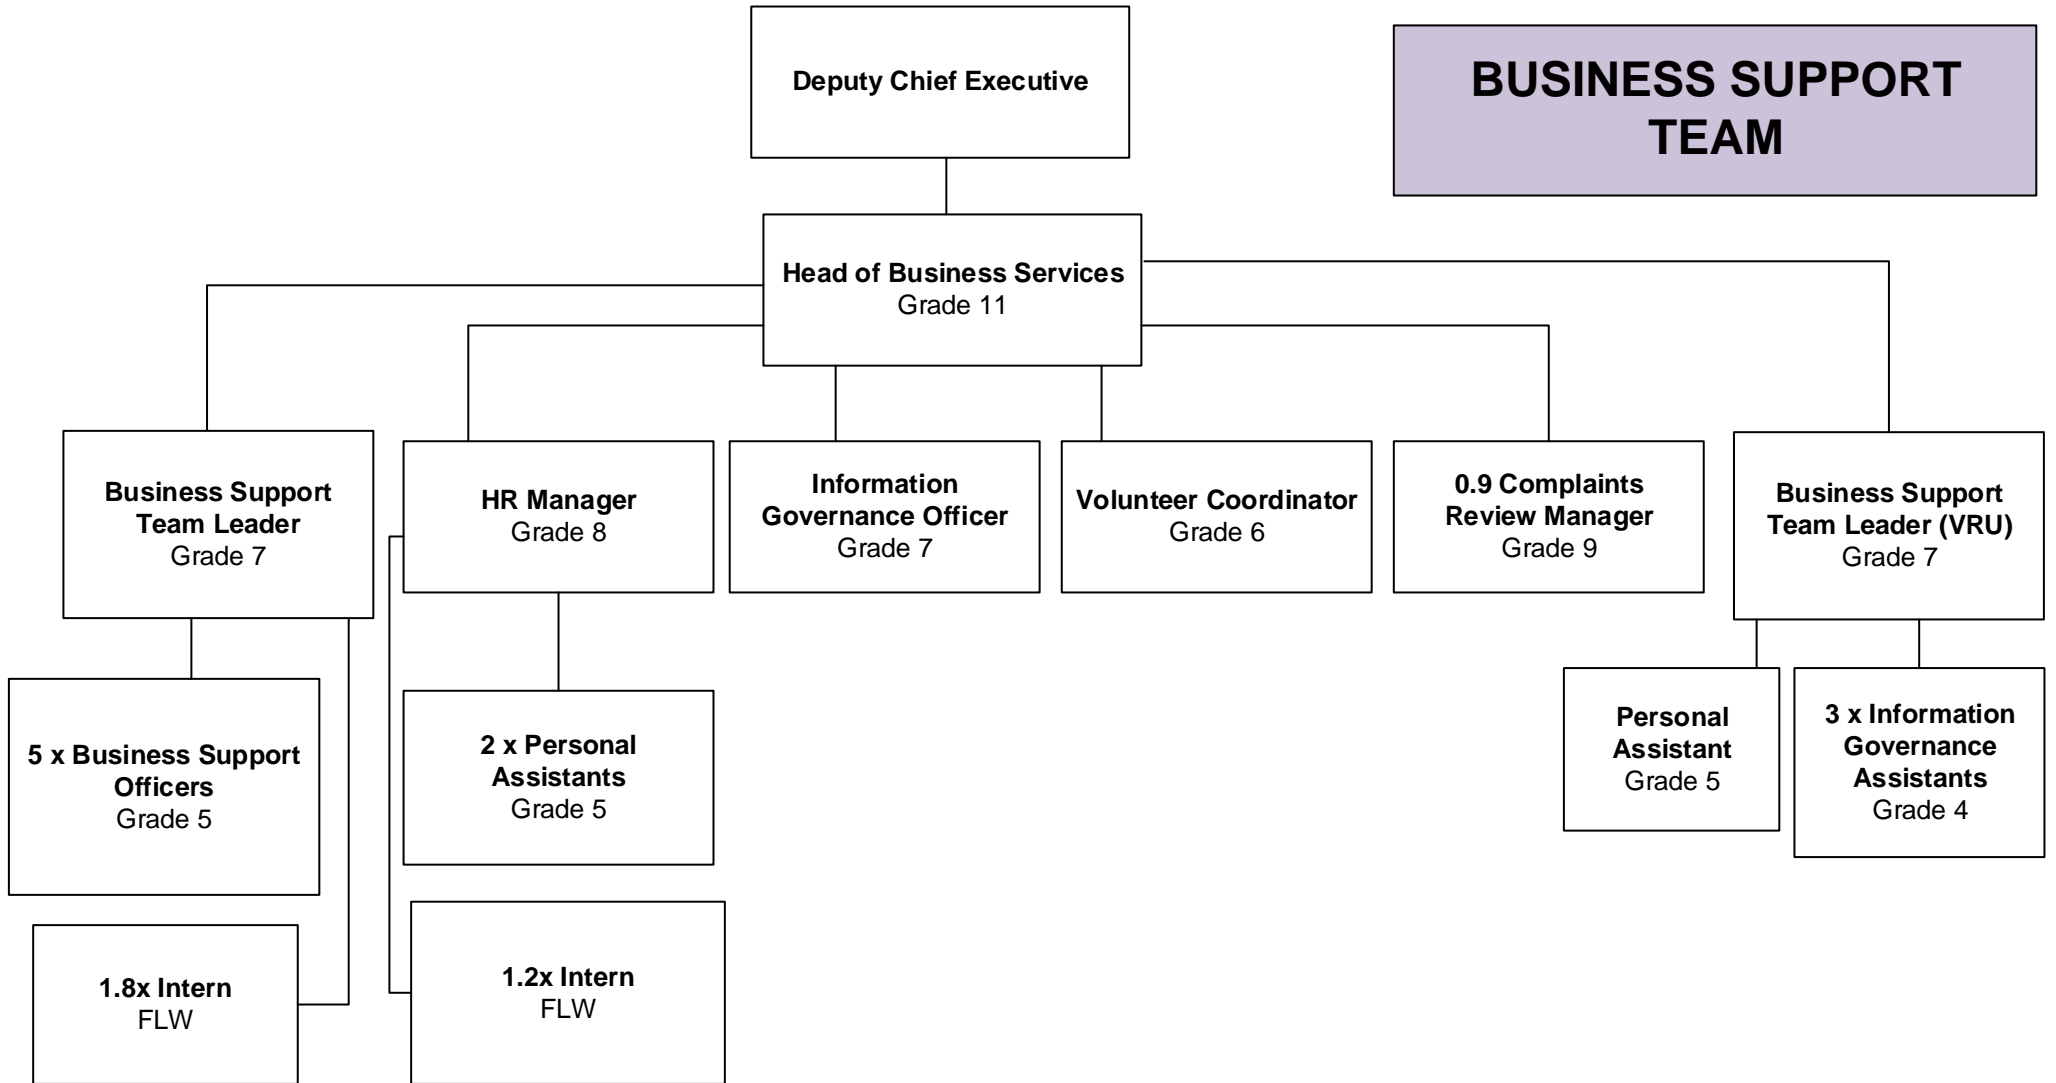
BUSINESS SUPPORT TEAM

Deputy Chief Executive

Head of Business Services
Grade 11

Business Support Team Leader
Grade 7

HR Manager
Grade 8

Information Governance Officer
Grade 7

Volunteer Coordinator
Grade 6

0.9 Complaints Review Manager
Grade 9

Business Support Team Leader (VRU)
Grade 7

5 x Business Support Officers
Grade 5

2 x Personal Assistants
Grade 5

Personal Assistant
Grade 5

3 x Information Governance Assistants
Grade 4

1.8x Intern
FLW

1.2x Intern
FLW